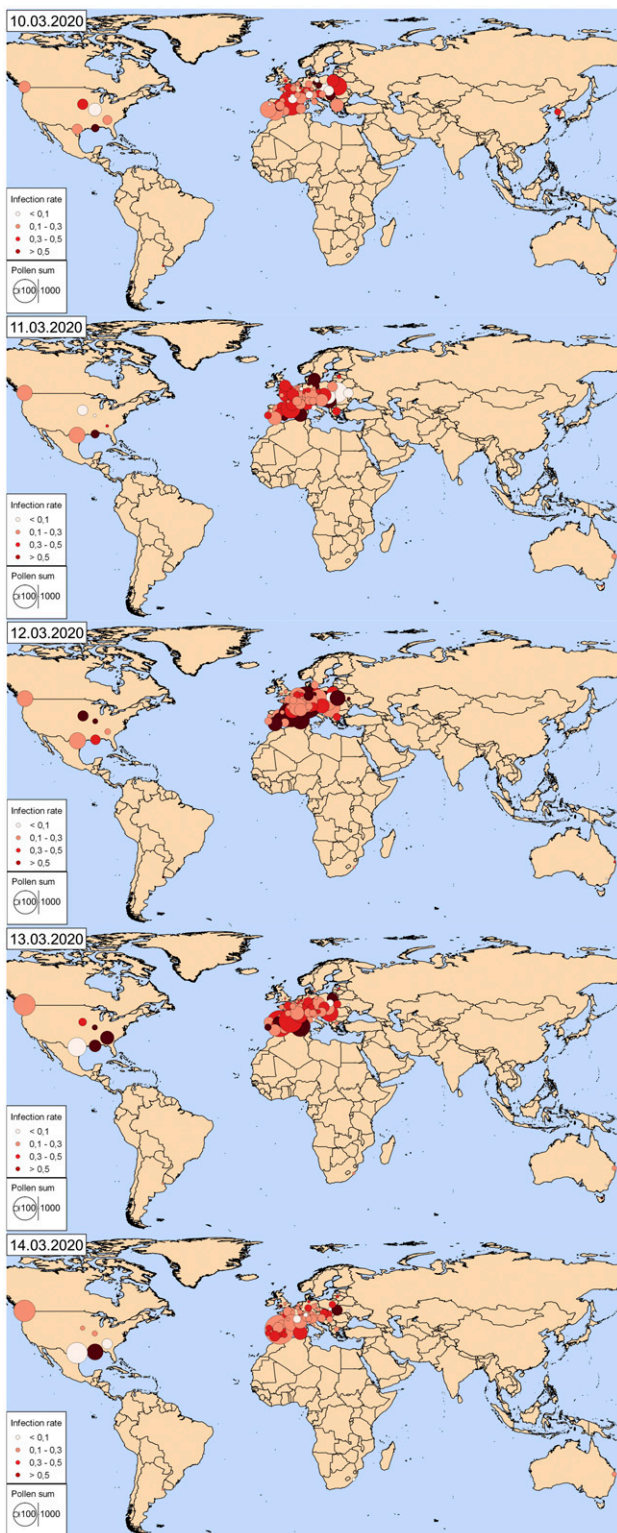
10.03.2020

Infection rate
< 0,1
0,1 - 0,3
0,3 - 0,5
> 0,5

Pollen sum
100 1000

11.03.2020

Infection rate
< 0,1
0,1 - 0,3
0,3 - 0,5
> 0,5

Pollen sum
100 1000

12.03.2020

Infection rate
< 0,1
0,1 - 0,3
0,3 - 0,5
> 0,5

Pollen sum
100 1000

13.03.2020

Infection rate
< 0,1
0,1 - 0,3
0,3 - 0,5
> 0,5

Pollen sum
100 1000

14.03.2020

Infection rate
< 0,1
0,1 - 0,3
0,3 - 0,5
> 0,5

Pollen sum
100 1000